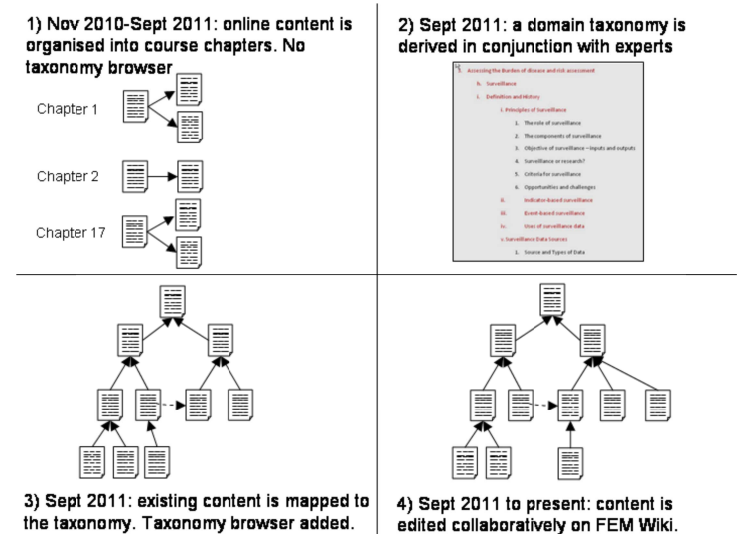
1) Nov 2010-Sept 2011: online content is organised into course chapters. No taxonomy browser

Chapter 1

Chapter 2

Chapter 17

2) Sept 2011: a domain taxonomy is derived in conjunction with experts

1. Assessing the Burden of disease and risk assessment

b. Surveillance

i. Definition and History

I. Principles of Surveillance

1. The role of surveillance

2. The components of surveillance

3. Objective of surveillance – inputs and outputs

4. Surveillance or research?

5. Criteria for surveillance

6. Opportunities and challenges

ii. Indicator-based surveillance

iii. Event-based surveillance

iv. Uses of surveillance data

v. Surveillance Data Sources

1. Source and Types of Data

3) Sept 2011: existing content is mapped to the taxonomy. Taxonomy browser added.

4) Sept 2011 to present: content is edited collaboratively on FEM Wiki.